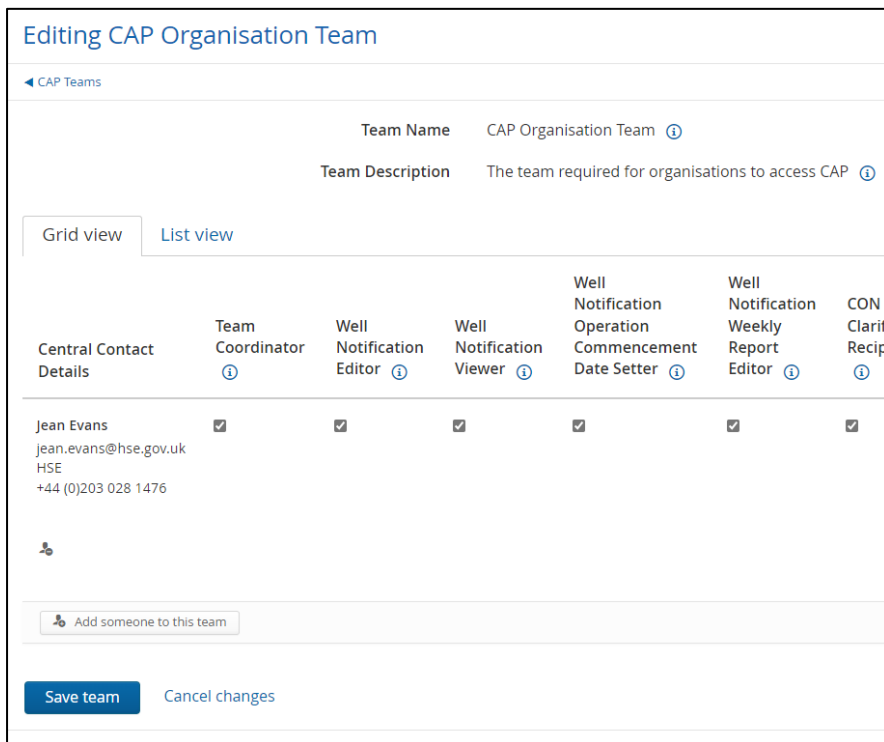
Editing CAP Organisation Team

◀ CAP Teams

Team Name CAP Organisation Team ⓘ

Team Description The team required for organisations to access CAP ⓘ

Grid view List view

| Central Contact Details | Team Coordinator ⓘ | Well Notification Editor ⓘ | Well Notification Viewer ⓘ | Well Notification Operation Commencement Date Setter ⓘ | Well Notification Weekly Report Editor ⓘ | CON Clari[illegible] Reci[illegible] ⓘ |
|---|---|---|---|---|---|---|
| Jean Evans<br>jean.evans@hse.gov.uk<br>HSE<br>+44 (0)203 028 1476 | ☑ | ☑ | ☑ | ☑ | ☑ | ☑ |

Add someone to this team

Save team Cancel changes